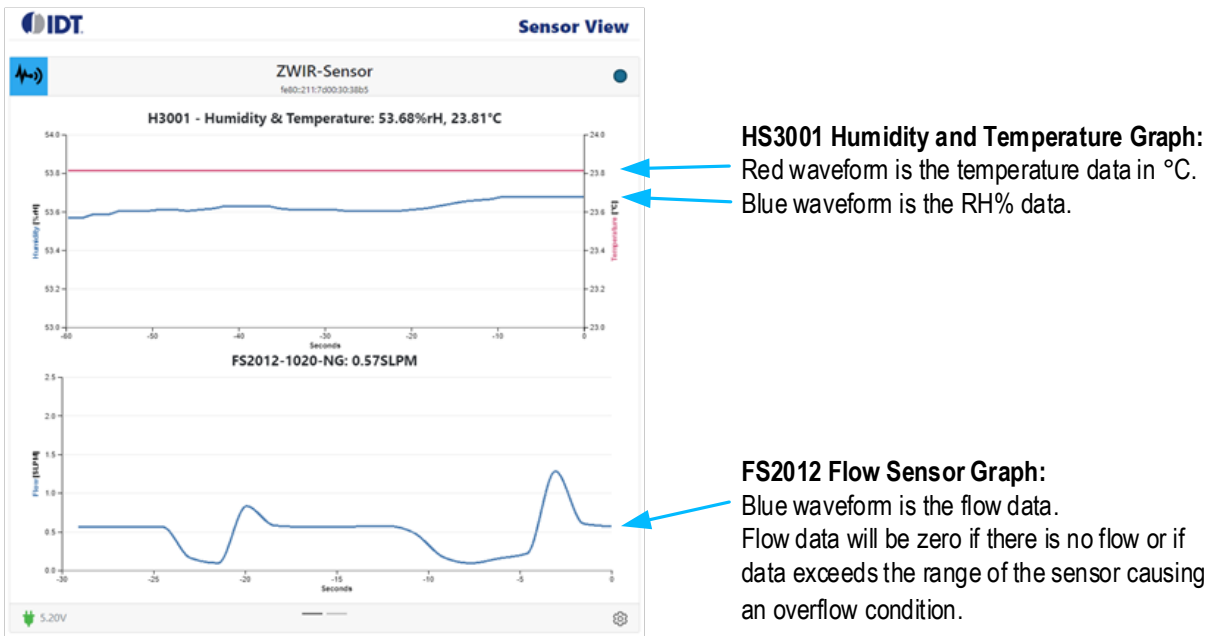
IDT

Sensor View

ZWIR-Sensor

fe80::211:7d00:30:38b5

H3001 - Humidity & Temperature: 53.68%rH, 23.81°C

54.0
53.8
53.6
53.4
53.2
53.0

Humidity [%rH]

24.0
23.8
23.6
23.4
23.2
23.0

Temperature [°C]

-60 -50 -40 -30 -20 -10 0

Seconds

FS2012-1020-NG: 0.57SLPM

2.5
2.0
1.5
1.0
0.5
0.0

Flow [SLPM]

-30 -25 -20 -15 -10 -5 0

Seconds

5.20V

**HS3001 Humidity and Temperature Graph:**
Red waveform is the temperature data in °C.
Blue waveform is the RH% data.

**FS2012 Flow Sensor Graph:**
Blue waveform is the flow data.
Flow data will be zero if there is no flow or if data exceeds the range of the sensor causing an overflow condition.